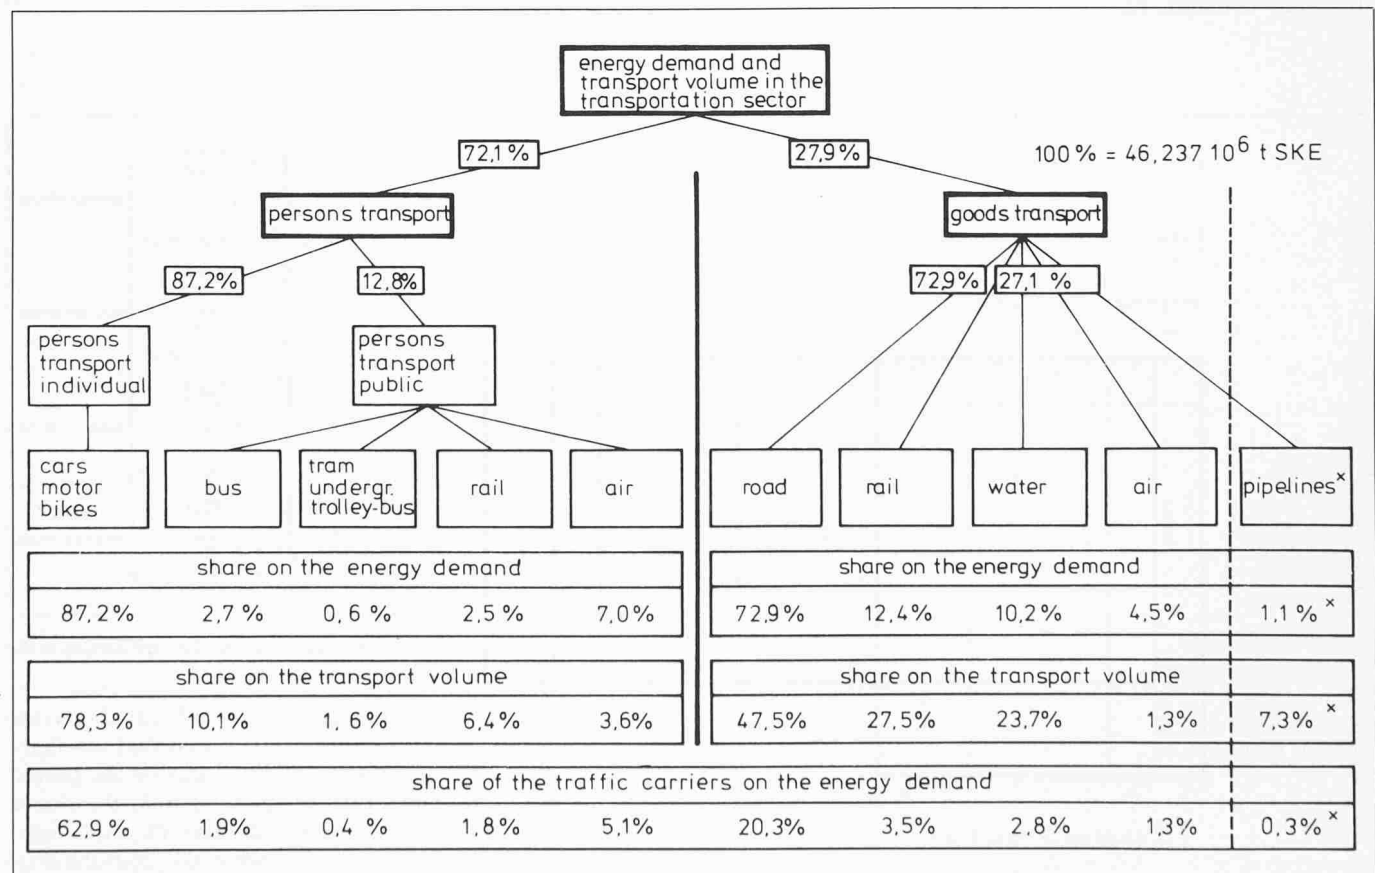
energy demand and transport volume in the transportation sector

72,1 %

27,9 %

100 % = 46,237 $10^6$ t SKE

persons transport

goods transport

87,2%

12,8%

72,9%

27,1 %

persons transport individual

persons transport public

cars motor bikes

bus

tram undergr. trolley-bus

rail

air

road

rail

water

air

pipelines$^{x}$

share on the energy demand

87,2% 2,7 % 0,6 % 2,5 % 7,0%

share on the energy demand

72,9% 12,4% 10,2% 4,5% 1,1 %$^{x}$

share on the transport volume

78,3% 10,1% 1, 6% 6,4% 3,6%

share on the transport volume

47,5% 27,5% 23,7% 1,3% 7,3%$^{x}$

share of the traffic carriers on the energy demand

62,9 % 1,9% 0,4 % 1,8% 5,1% 20,3% 3,5% 2,8% 1,3% 0,3%$^{x}$